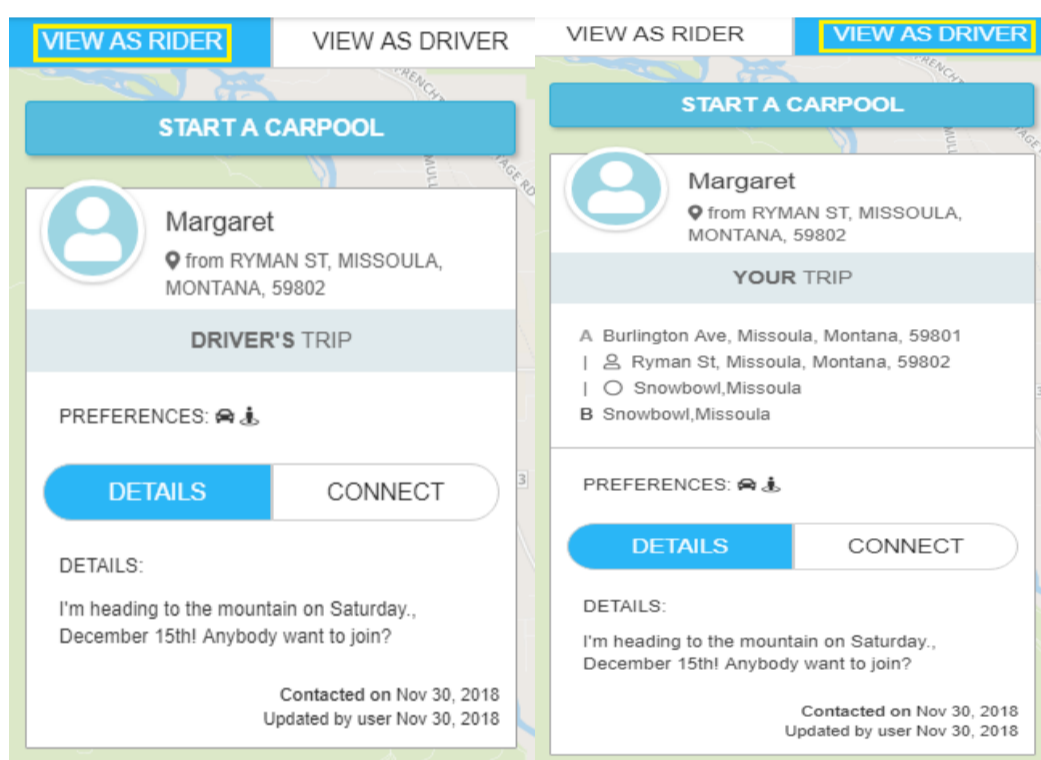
VIEW AS RIDER
VIEW AS DRIVER

START A CARPOOL

Margaret
from RYMAN ST, MISSOULA, MONTANA, 59802

DRIVER'S TRIP

PREFERENCES:

DETAILS
CONNECT

DETAILS:

I'm heading to the mountain on Saturday., December 15th! Anybody want to join?

Contacted on Nov 30, 2018
Updated by user Nov 30, 2018

VIEW AS RIDER
VIEW AS DRIVER

START A CARPOOL

Margaret
from RYMAN ST, MISSOULA, MONTANA, 59802

YOUR TRIP

A Burlington Ave, Missoula, Montana, 59801
Ryman St, Missoula, Montana, 59802
Snowbowl,Missoula
B Snowbowl,Missoula

PREFERENCES:

DETAILS
CONNECT

DETAILS:

I'm heading to the mountain on Saturday., December 15th! Anybody want to join?

Contacted on Nov 30, 2018
Updated by user Nov 30, 2018